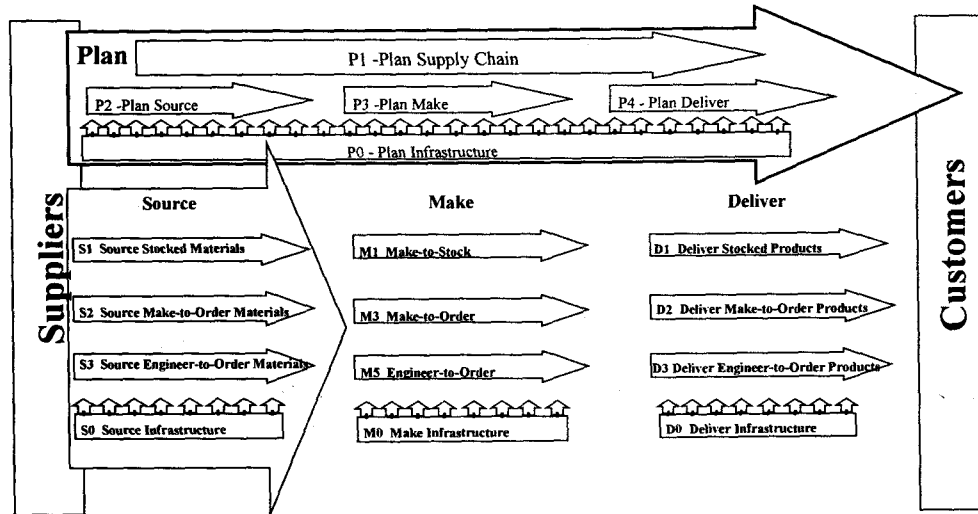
Plan

P1 -Plan Supply Chain

P2 -Plan Source

P3 -Plan Make

P4 - Plan Deliver

P0 - Plan Infrastructure

Suppliers

Source

S1 Source Stocked Materials

S2 Source Make-to-Order Materials

S3 Source Engineer-to-Order Materials

S0 Source Infrastructure

Make

M1 Make-to-Stock

M3 Make-to-Order

M5 Engineer-to-Order

M0 Make Infrastructure

Deliver

D1 Deliver Stocked Products

D2 Deliver Make-to-Order Products

D3 Deliver Engineer-to-Order Products

D0 Deliver Infrastructure

Customers